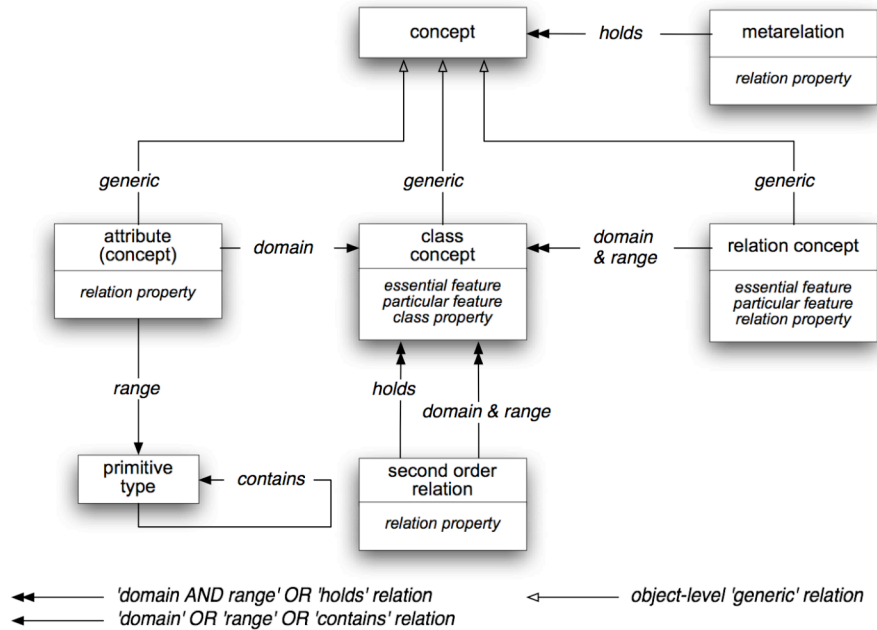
concept

holds

metarelation

relation property

generic

generic

generic

attribute (concept)

relation property

domain

class concept

essential feature
particular feature
class property

domain & range

relation concept

essential feature
particular feature
relation property

range

holds

domain & range

primitive type

contains

second order relation

relation property

'domain AND range' OR 'holds' relation

'domain' OR 'range' OR 'contains' relation

object-level 'generic' relation